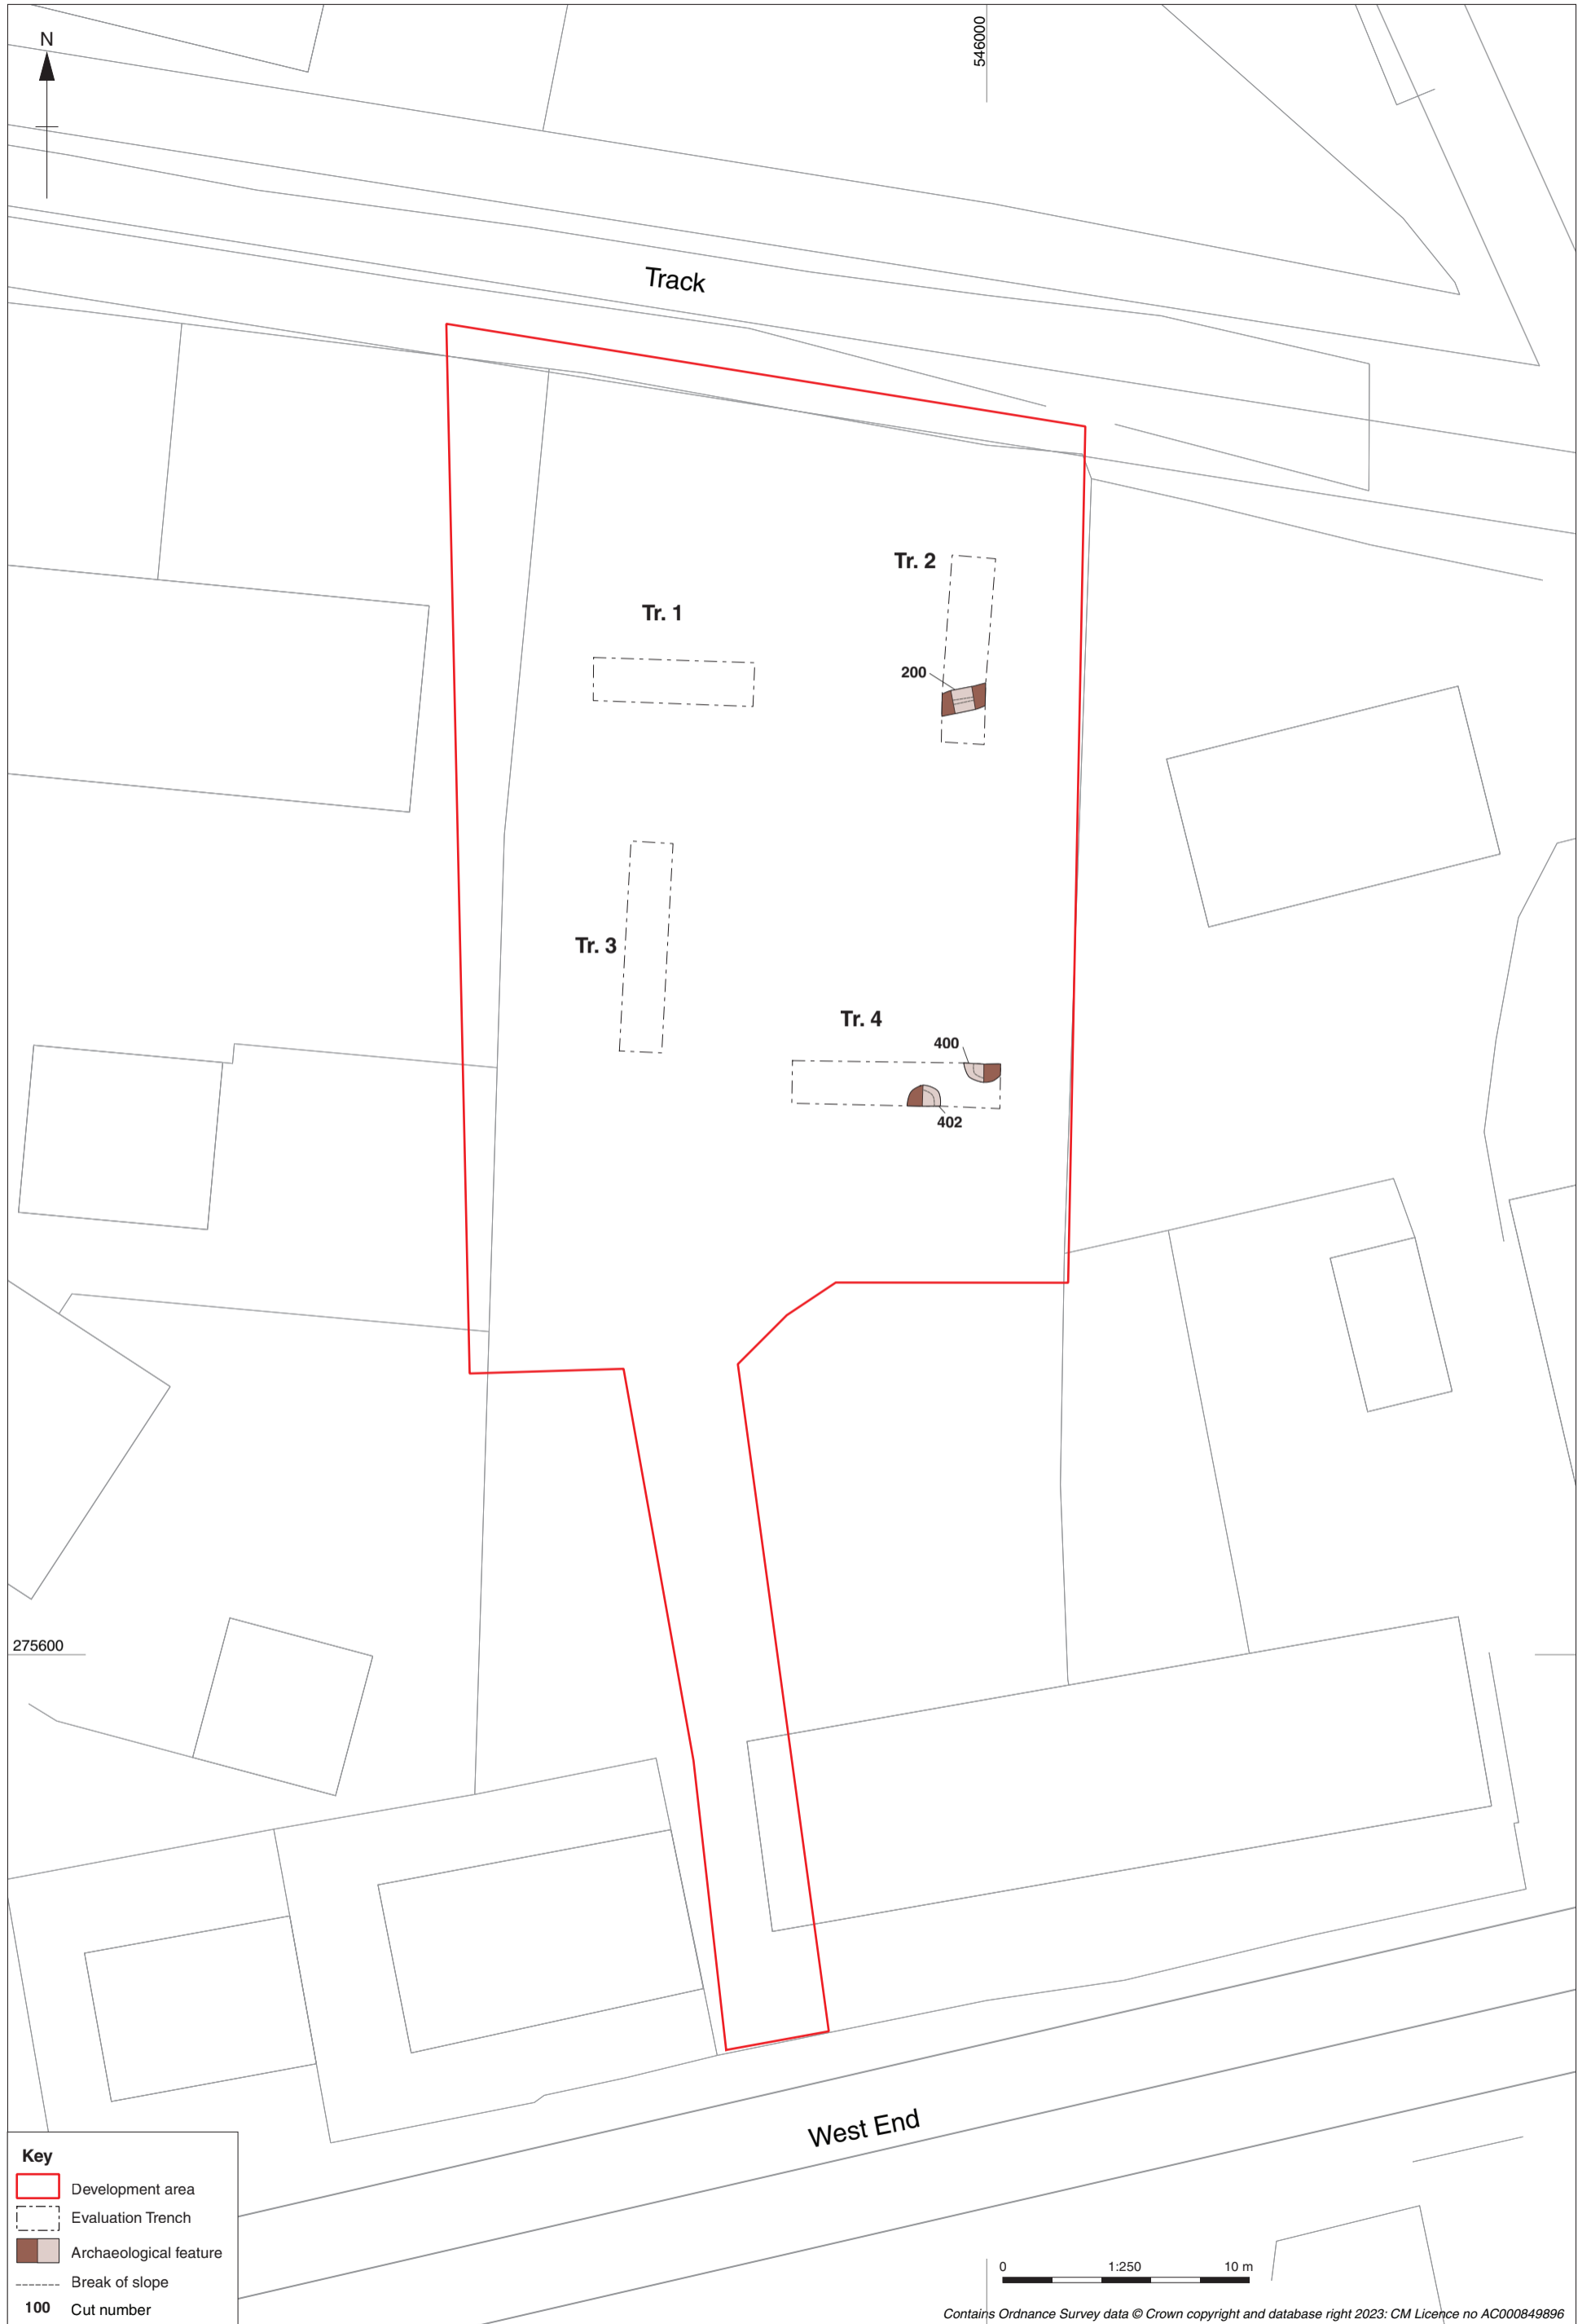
N

546000

Track

Tr. 2

Tr. 1

200

Tr. 3

Tr. 4

400

402

275600

West End

Key
Development area
Evaluation Trench
Archaeological feature
Break of slope
100 Cut number

0 1:250 10 m

Contains Ordnance Survey data © Crown copyright and database right 2023: CM Licence no AC0000849896